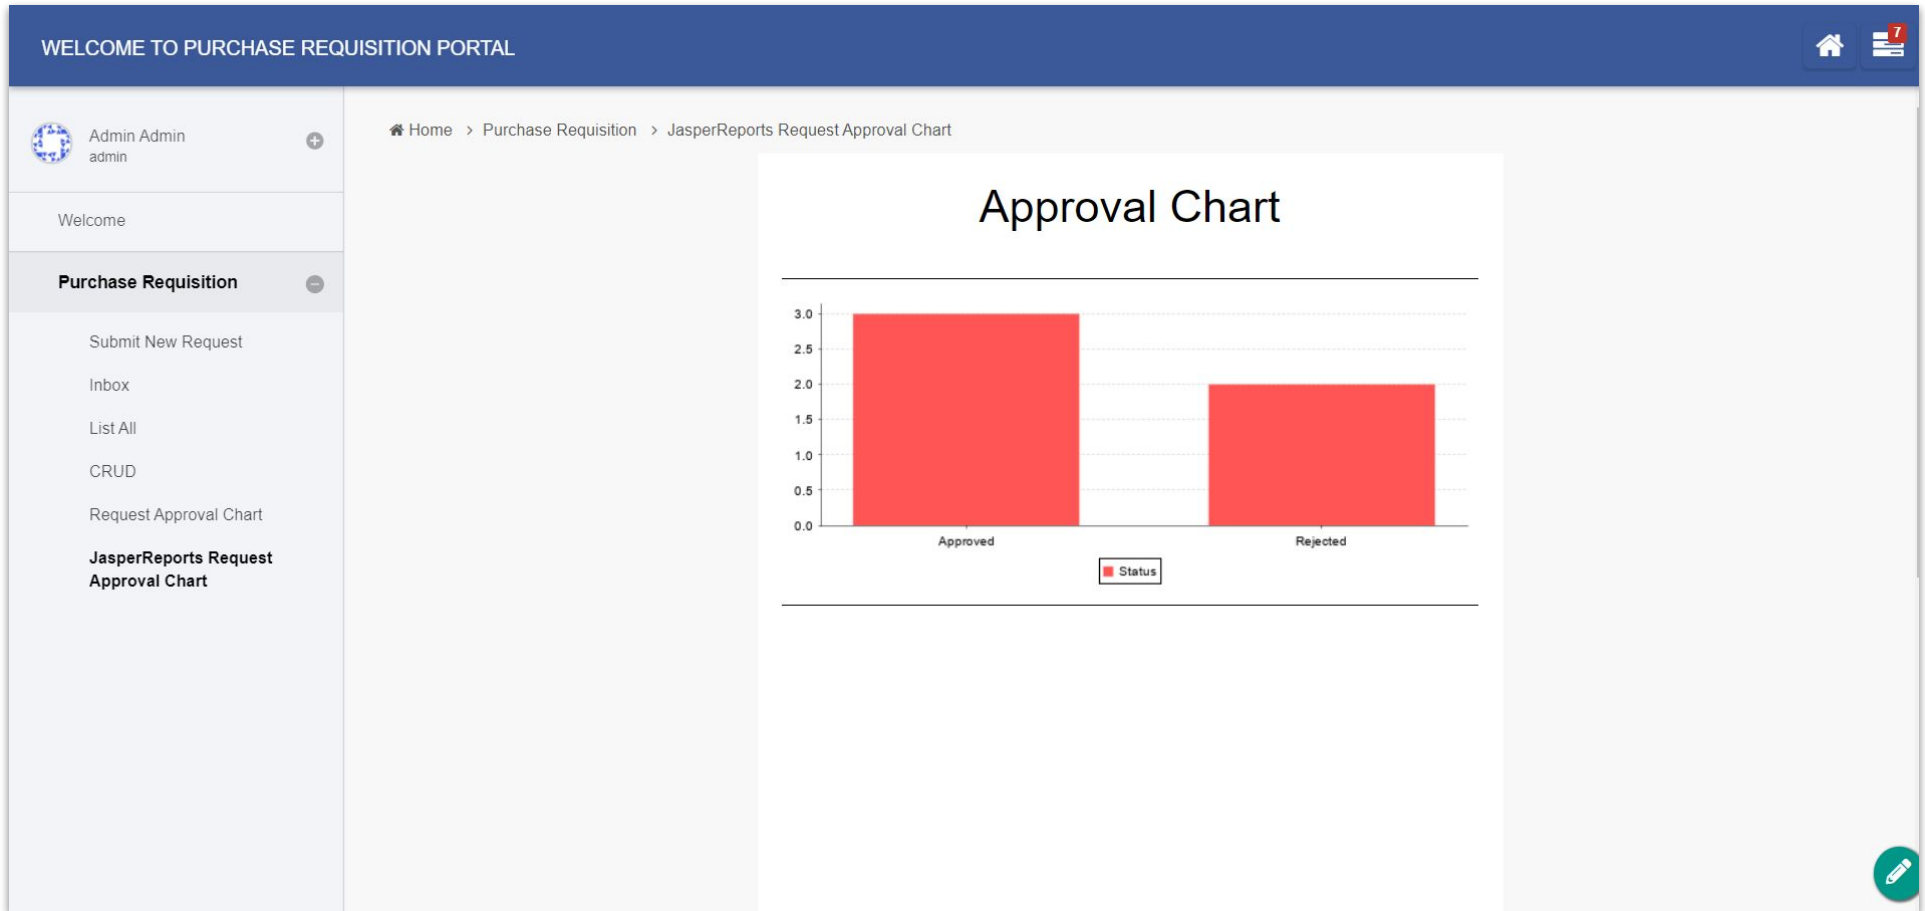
WELCOME TO PURCHASE REQUISITION PORTAL

7

Admin Admin
admin

Welcome

Purchase Requisition

Submit New Request

Inbox

List All

CRUD

Request Approval Chart

JasperReports Request Approval Chart

Home > Purchase Requisition > JasperReports Request Approval Chart

Approval Chart

3.0
2.5
2.0
1.5
1.0
0.5
0.0

Approved

Rejected

Status